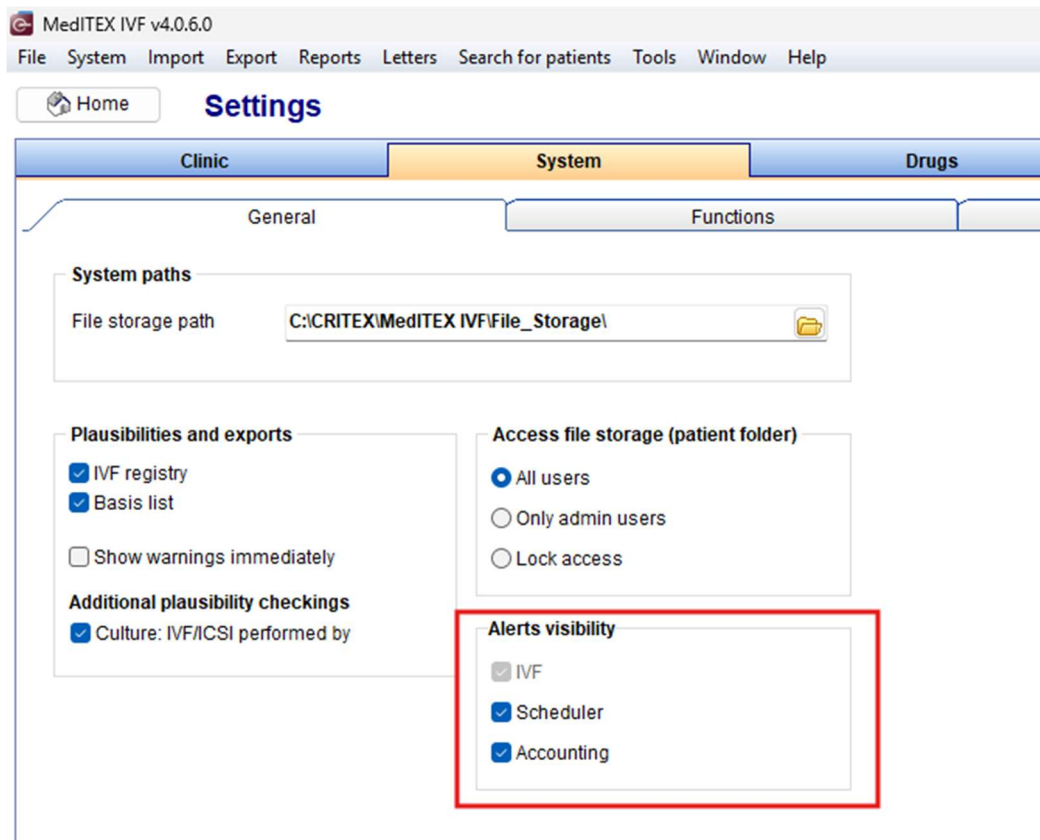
MedITEX IVF v4.0.6.0

File System Import Export Reports Letters Search for patients Tools Window Help

Home

Settings

Clinic System Drugs

General Functions

System paths

File storage path C:\CRITEX\MedITEX IVF\File_Storage\

Plausibilities and exports

IVF registry

Basis list

Show warnings immediately

Additional plausibility checkings

Culture: IVF/ICSI performed by

Access file storage (patient folder)

All users

Only admin users

Lock access

Alerts visibility

IVF

Scheduler

Accounting